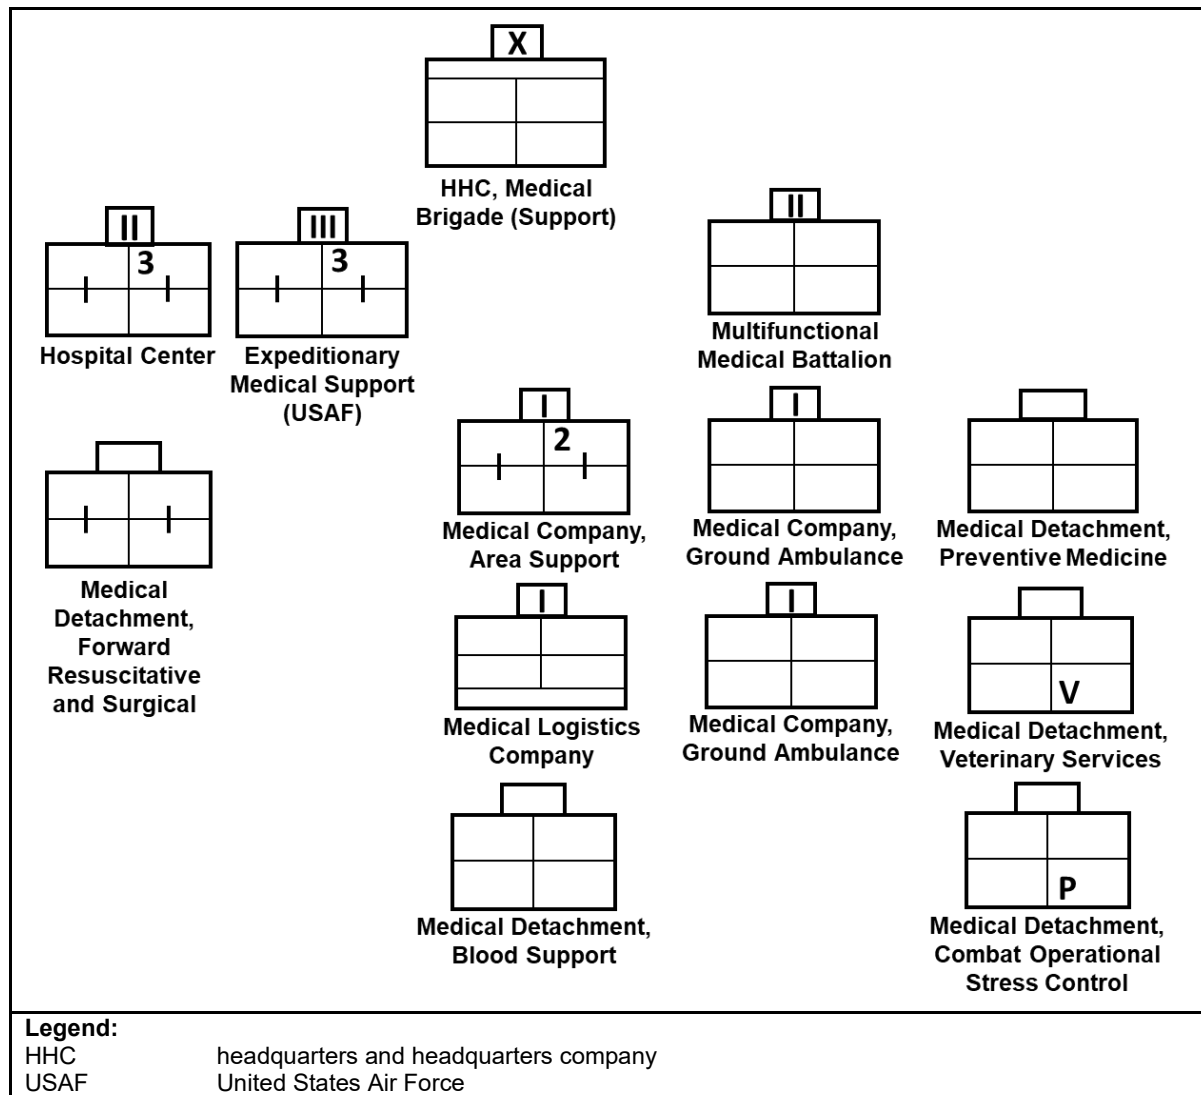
X

HHC, Medical Brigade (Support)

II
3

Hospital Center

III
3

Expeditionary Medical Support (USAF)

II

Multifunctional Medical Battalion

Medical Detachment, Forward Resuscitative and Surgical

I
2

Medical Company, Area Support

I

Medical Company, Ground Ambulance

Medical Detachment, Preventive Medicine

I

Medical Logistics Company

I

Medical Company, Ground Ambulance

V

Medical Detachment, Veterinary Services

Medical Detachment, Blood Support

P

Medical Detachment, Combat Operational Stress Control

Legend:
HHC headquarters and headquarters company
USAF United States Air Force